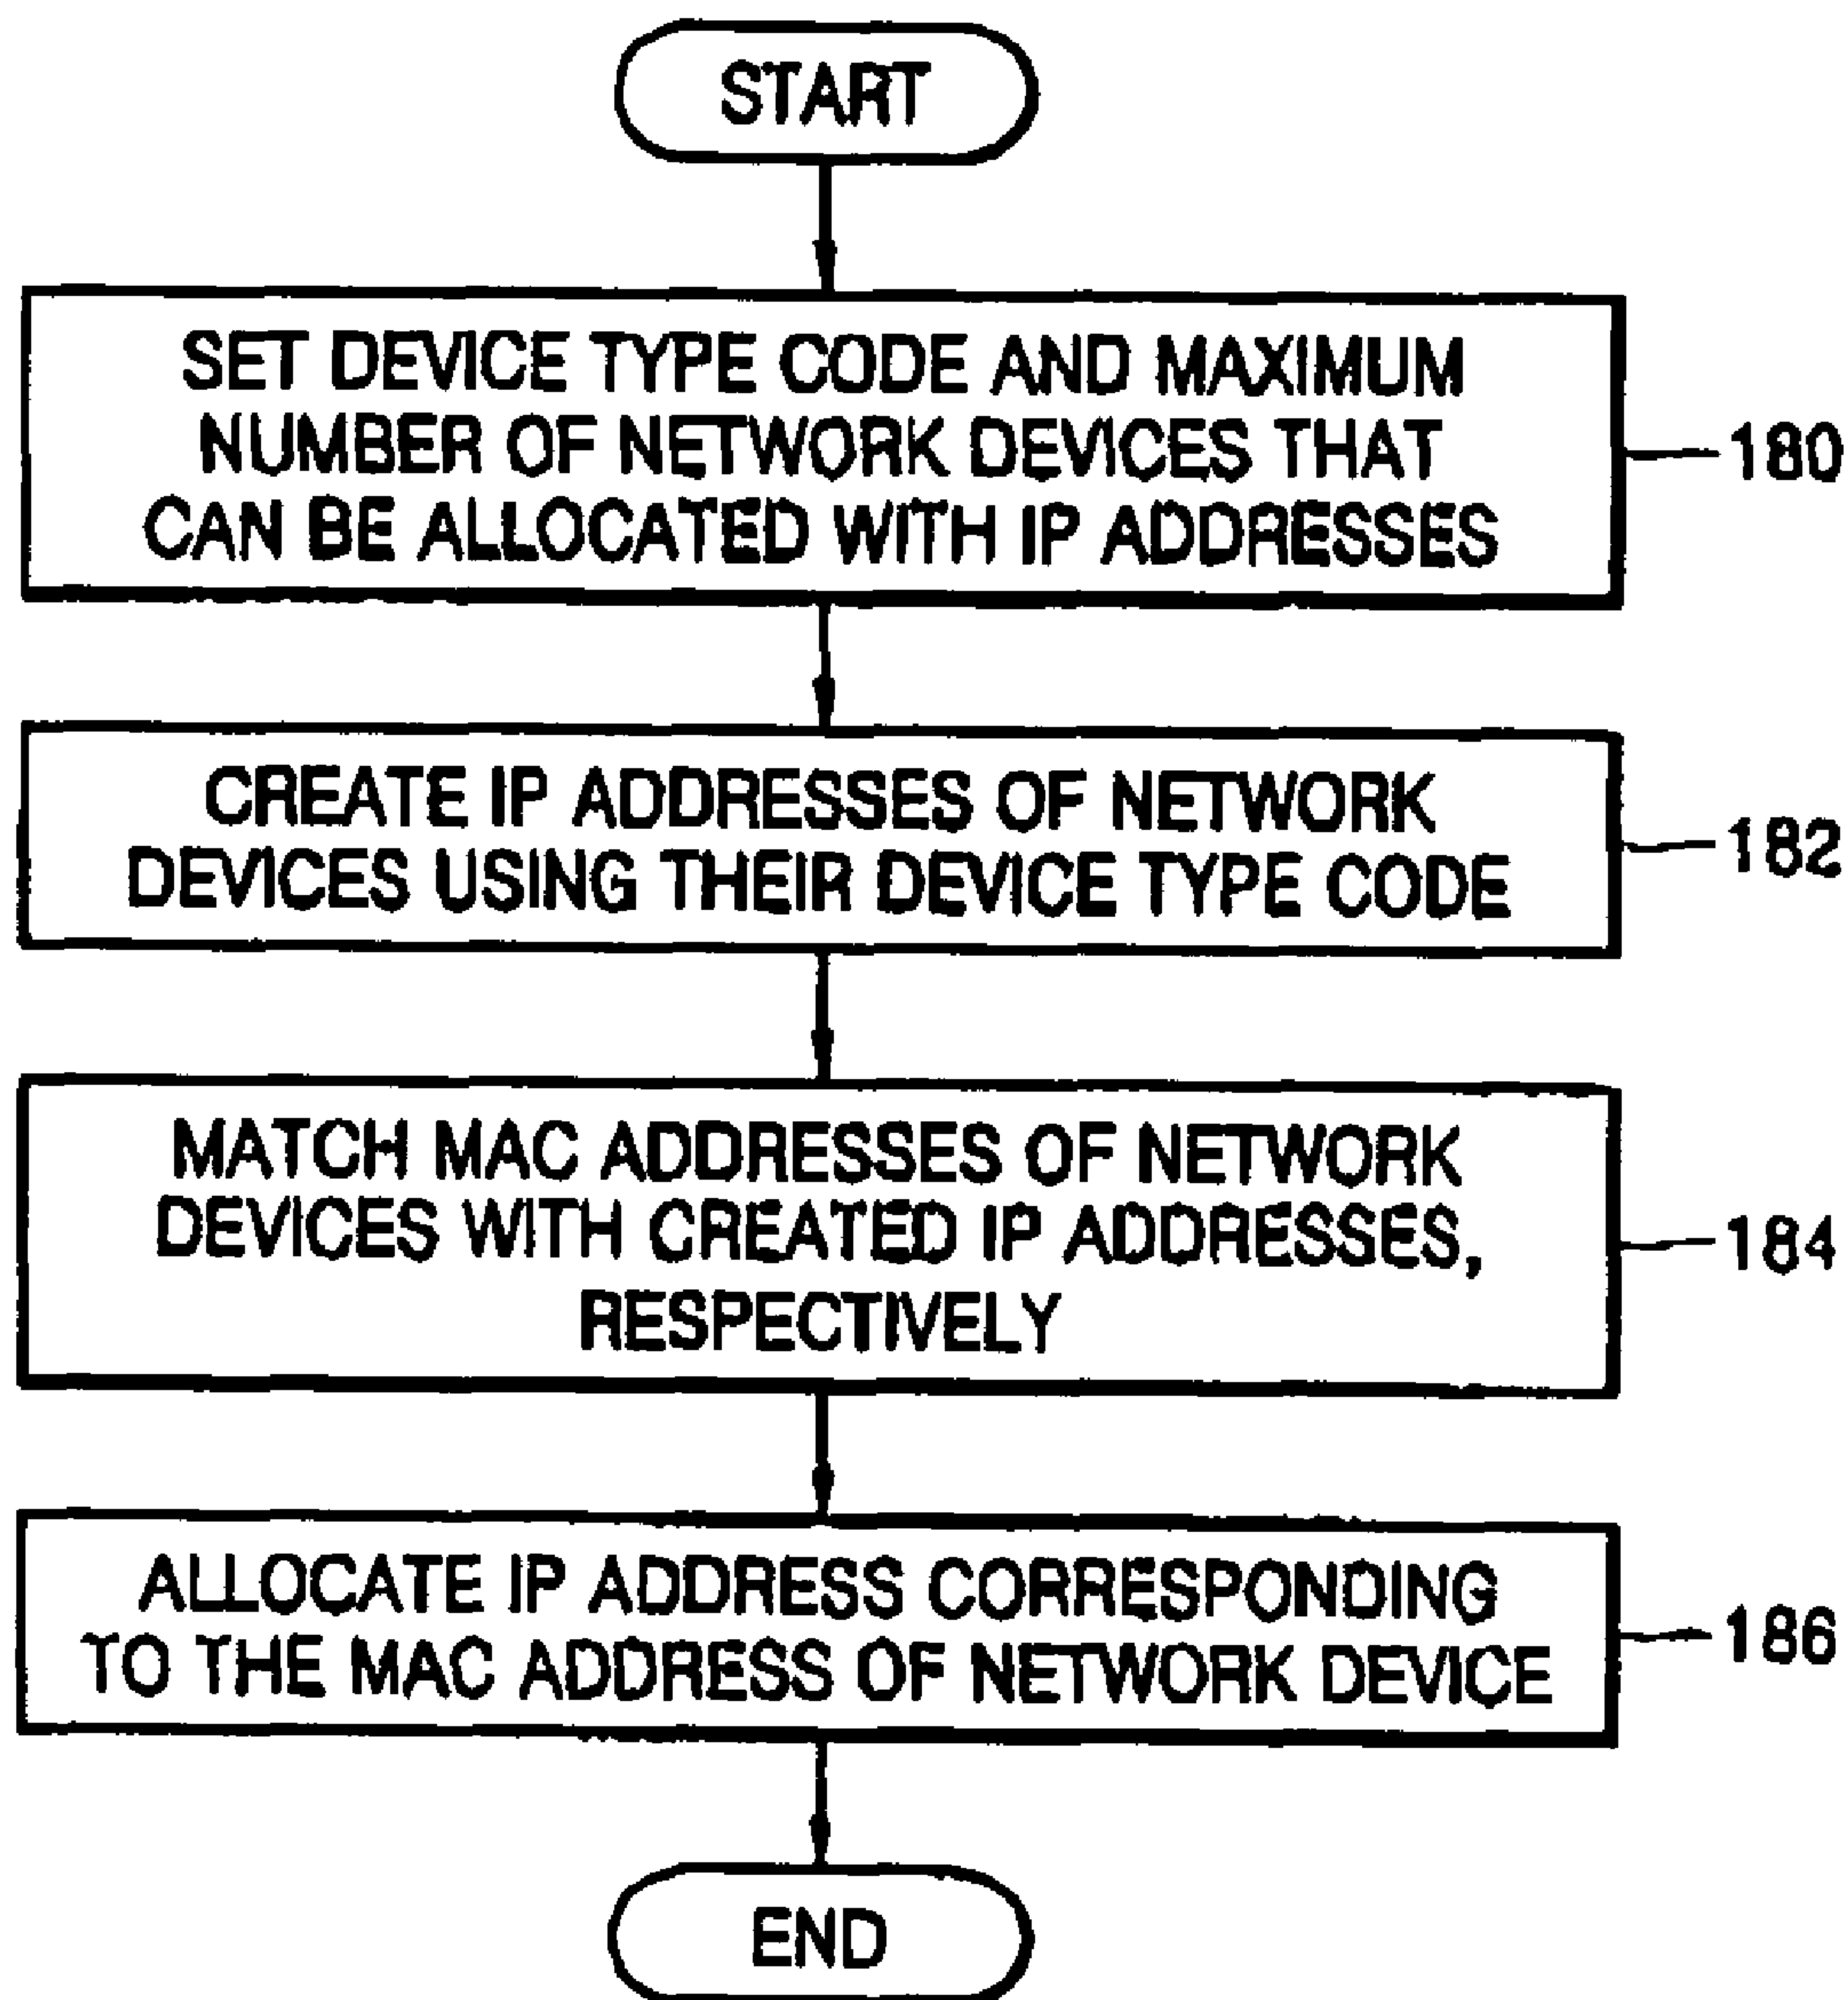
START

SET DEVICE TYPE CODE AND MAXIMUM NUMBER OF NETWORK DEVICES THAT CAN BE ALLOCATED WITH IP ADDRESSES

180

CREATE IP ADDRESSES OF NETWORK DEVICES USING THEIR DEVICE TYPE CODE

182

MATCH MAC ADDRESSES OF NETWORK DEVICES WITH CREATED IP ADDRESSES, RESPECTIVELY

184

ALLOCATE IP ADDRESS CORRESPONDING TO THE MAC ADDRESS OF NETWORK DEVICE

186

END